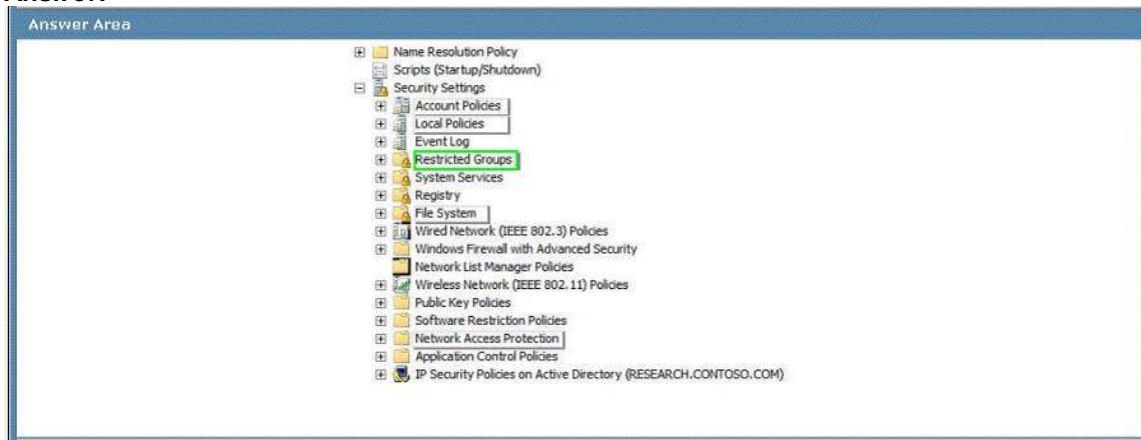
Answer Area

Name Resolution Policy
Scripts (Startup/Shutdown)
Security Settings
Account Policies
Local Policies
Event Log
Restricted Groups
System Services
Registry
File System
Wired Network (IEEE 802.3) Policies
Windows Firewall with Advanced Security
Network List Manager Policies
Wireless Network (IEEE 802.11) Policies
Public Key Policies
Software Restriction Policies
Network Access Protection
Application Control Policies
IP Security Policies on Active Directory (RESEARCH.CONTOSO.COM)